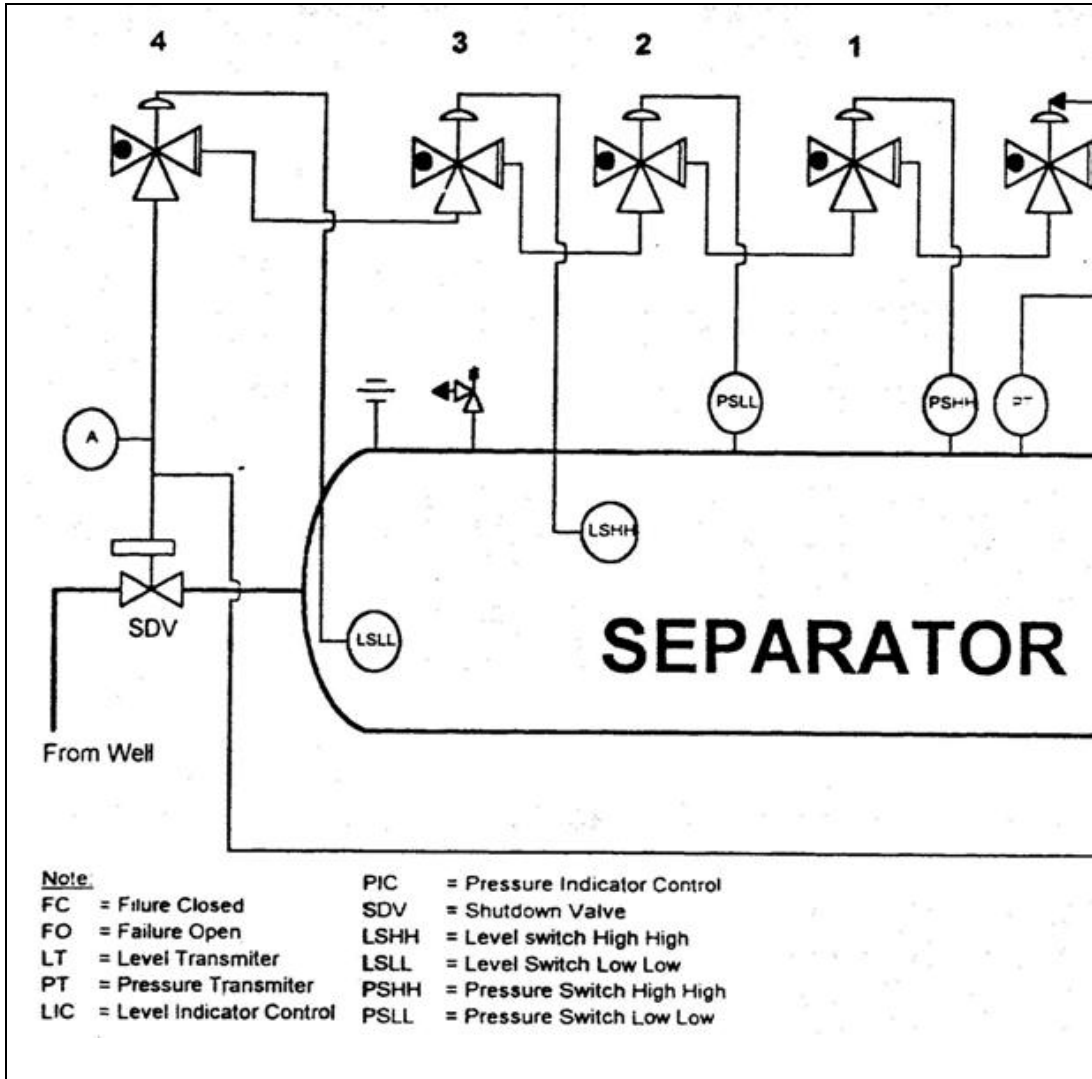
4

3

2

1

A

SDV

From Well

PSLL

PSHH

LSHH

LSLL

SEPARATOR

Note:
FC = Filure Closed
FO = Failure Open
LT = Level Transmiter
PT = Pressure Transmiter
LIC = Level Indicator Control

PIC = Pressure Indicator Control
SDV = Shutdown Valve
LSHH = Level switch High High
LSLL = Level Switch Low Low
PSHH = Pressure Switch High High
PSLL = Pressure Switch Low Low